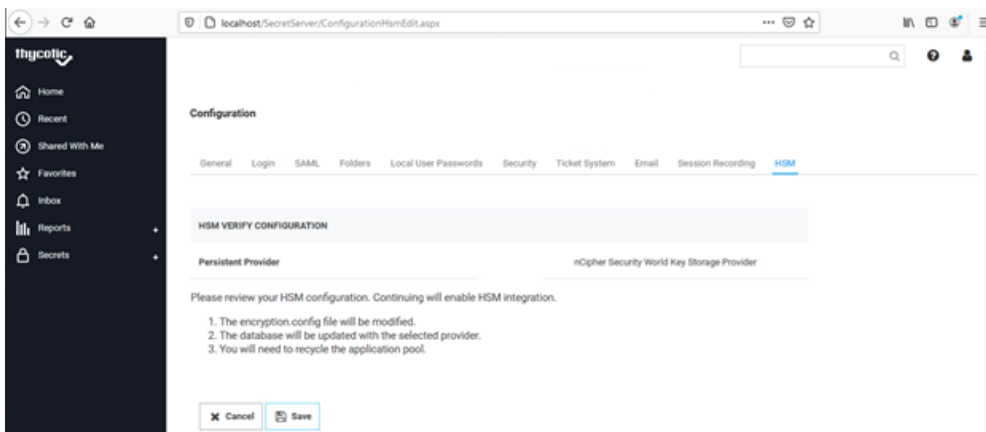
localhost/SecretServer/ConfigurationHsmEdit.aspx

thycotic

Home
Recent
Shared With Me
Favorites
Inbox
Reports
Secrets

Configuration

General Login SAML Folders Local User Passwords Security Ticket System Email Session Recording HSM

HSM VERIFY CONFIGURATION

Persistent Provider nCipher Security World Key Storage Provider

Please review your HSM configuration. Continuing will enable HSM integration.

1. The encryption.config file will be modified.
2. The database will be updated with the selected provider.
3. You will need to recycle the application pool.

Cancel Save